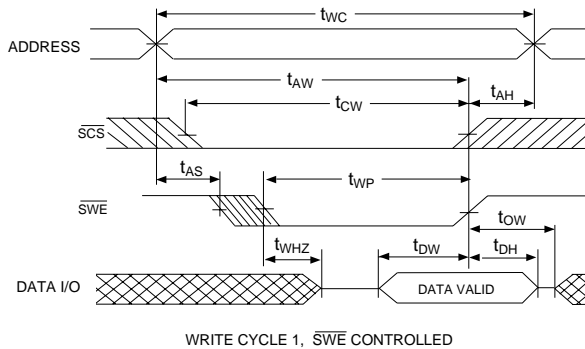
$t_{WC}$

ADDRESS

$t_{AW}$

$t_{AH}$

$t_{CW}$

$\overline{SCS}$

$t_{AS}$

$t_{WP}$

$\overline{SWE}$

$t_{OW}$

$t_{WHZ}$

$t_{DW}$

$t_{DH}$

DATA I/O

DATA VALID

WRITE CYCLE 1, $\overline{SWE}$ CONTROLLED